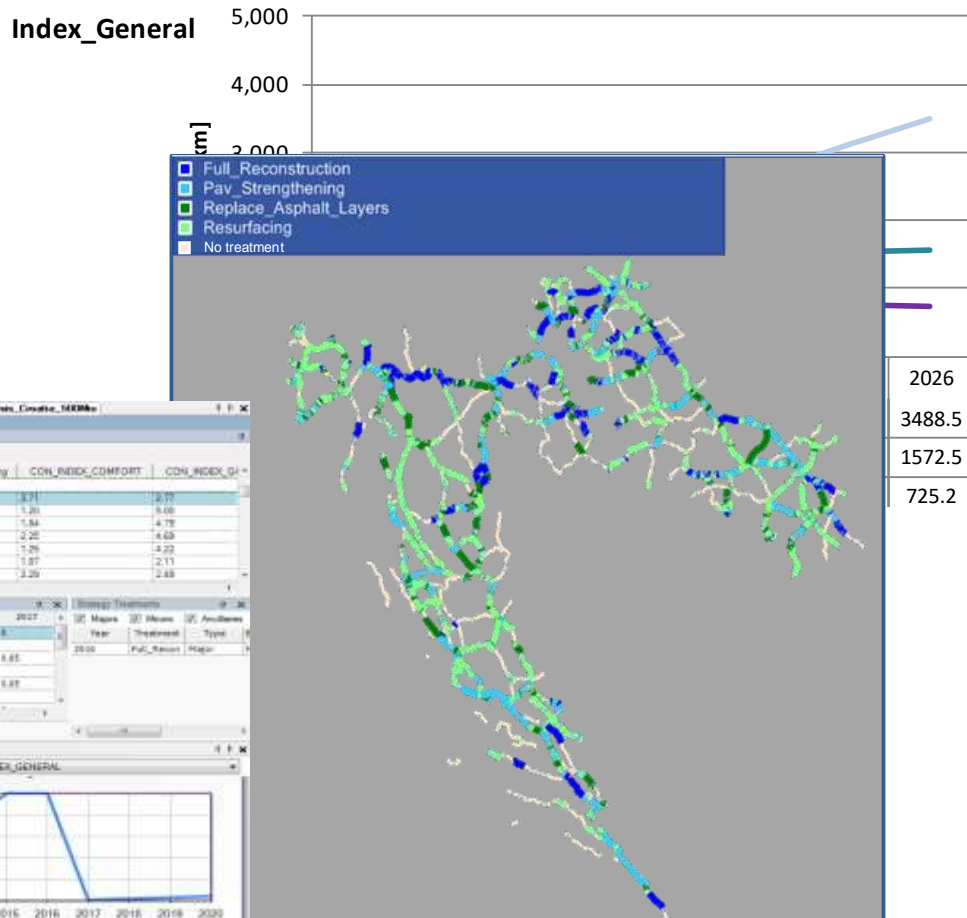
Index_General

5,000

4,000

km]

3,000

Full_Reconstruction
Pav_Strengthening
Replace_Asphalt_Layers
Resurfacing
No treatment

| 2026 |
|---|
| 3488.5 |
| 1572.5 |
| 725.2 |

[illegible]_Croatia_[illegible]

CON_INDEX_COMFORT CON_INDEX_G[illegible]

| 2.71 | 2.77 |
|---|---|
| 1.20 | 5.09 |
| 1.84 | 4.79 |
| 2.25 | 4.69 |
| 1.29 | 4.22 |
| 1.87 | 2.11 |
| 3.26 | 2.48 |

Strategy Treatments

Majors Minors Ancillaries

| Year | Treatment | Type |
|---|---|---|
| 2030 | Full_Recon | Major |

2027

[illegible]EX_GENERAL

2015 2016 2016 2017 2018 2019 2020